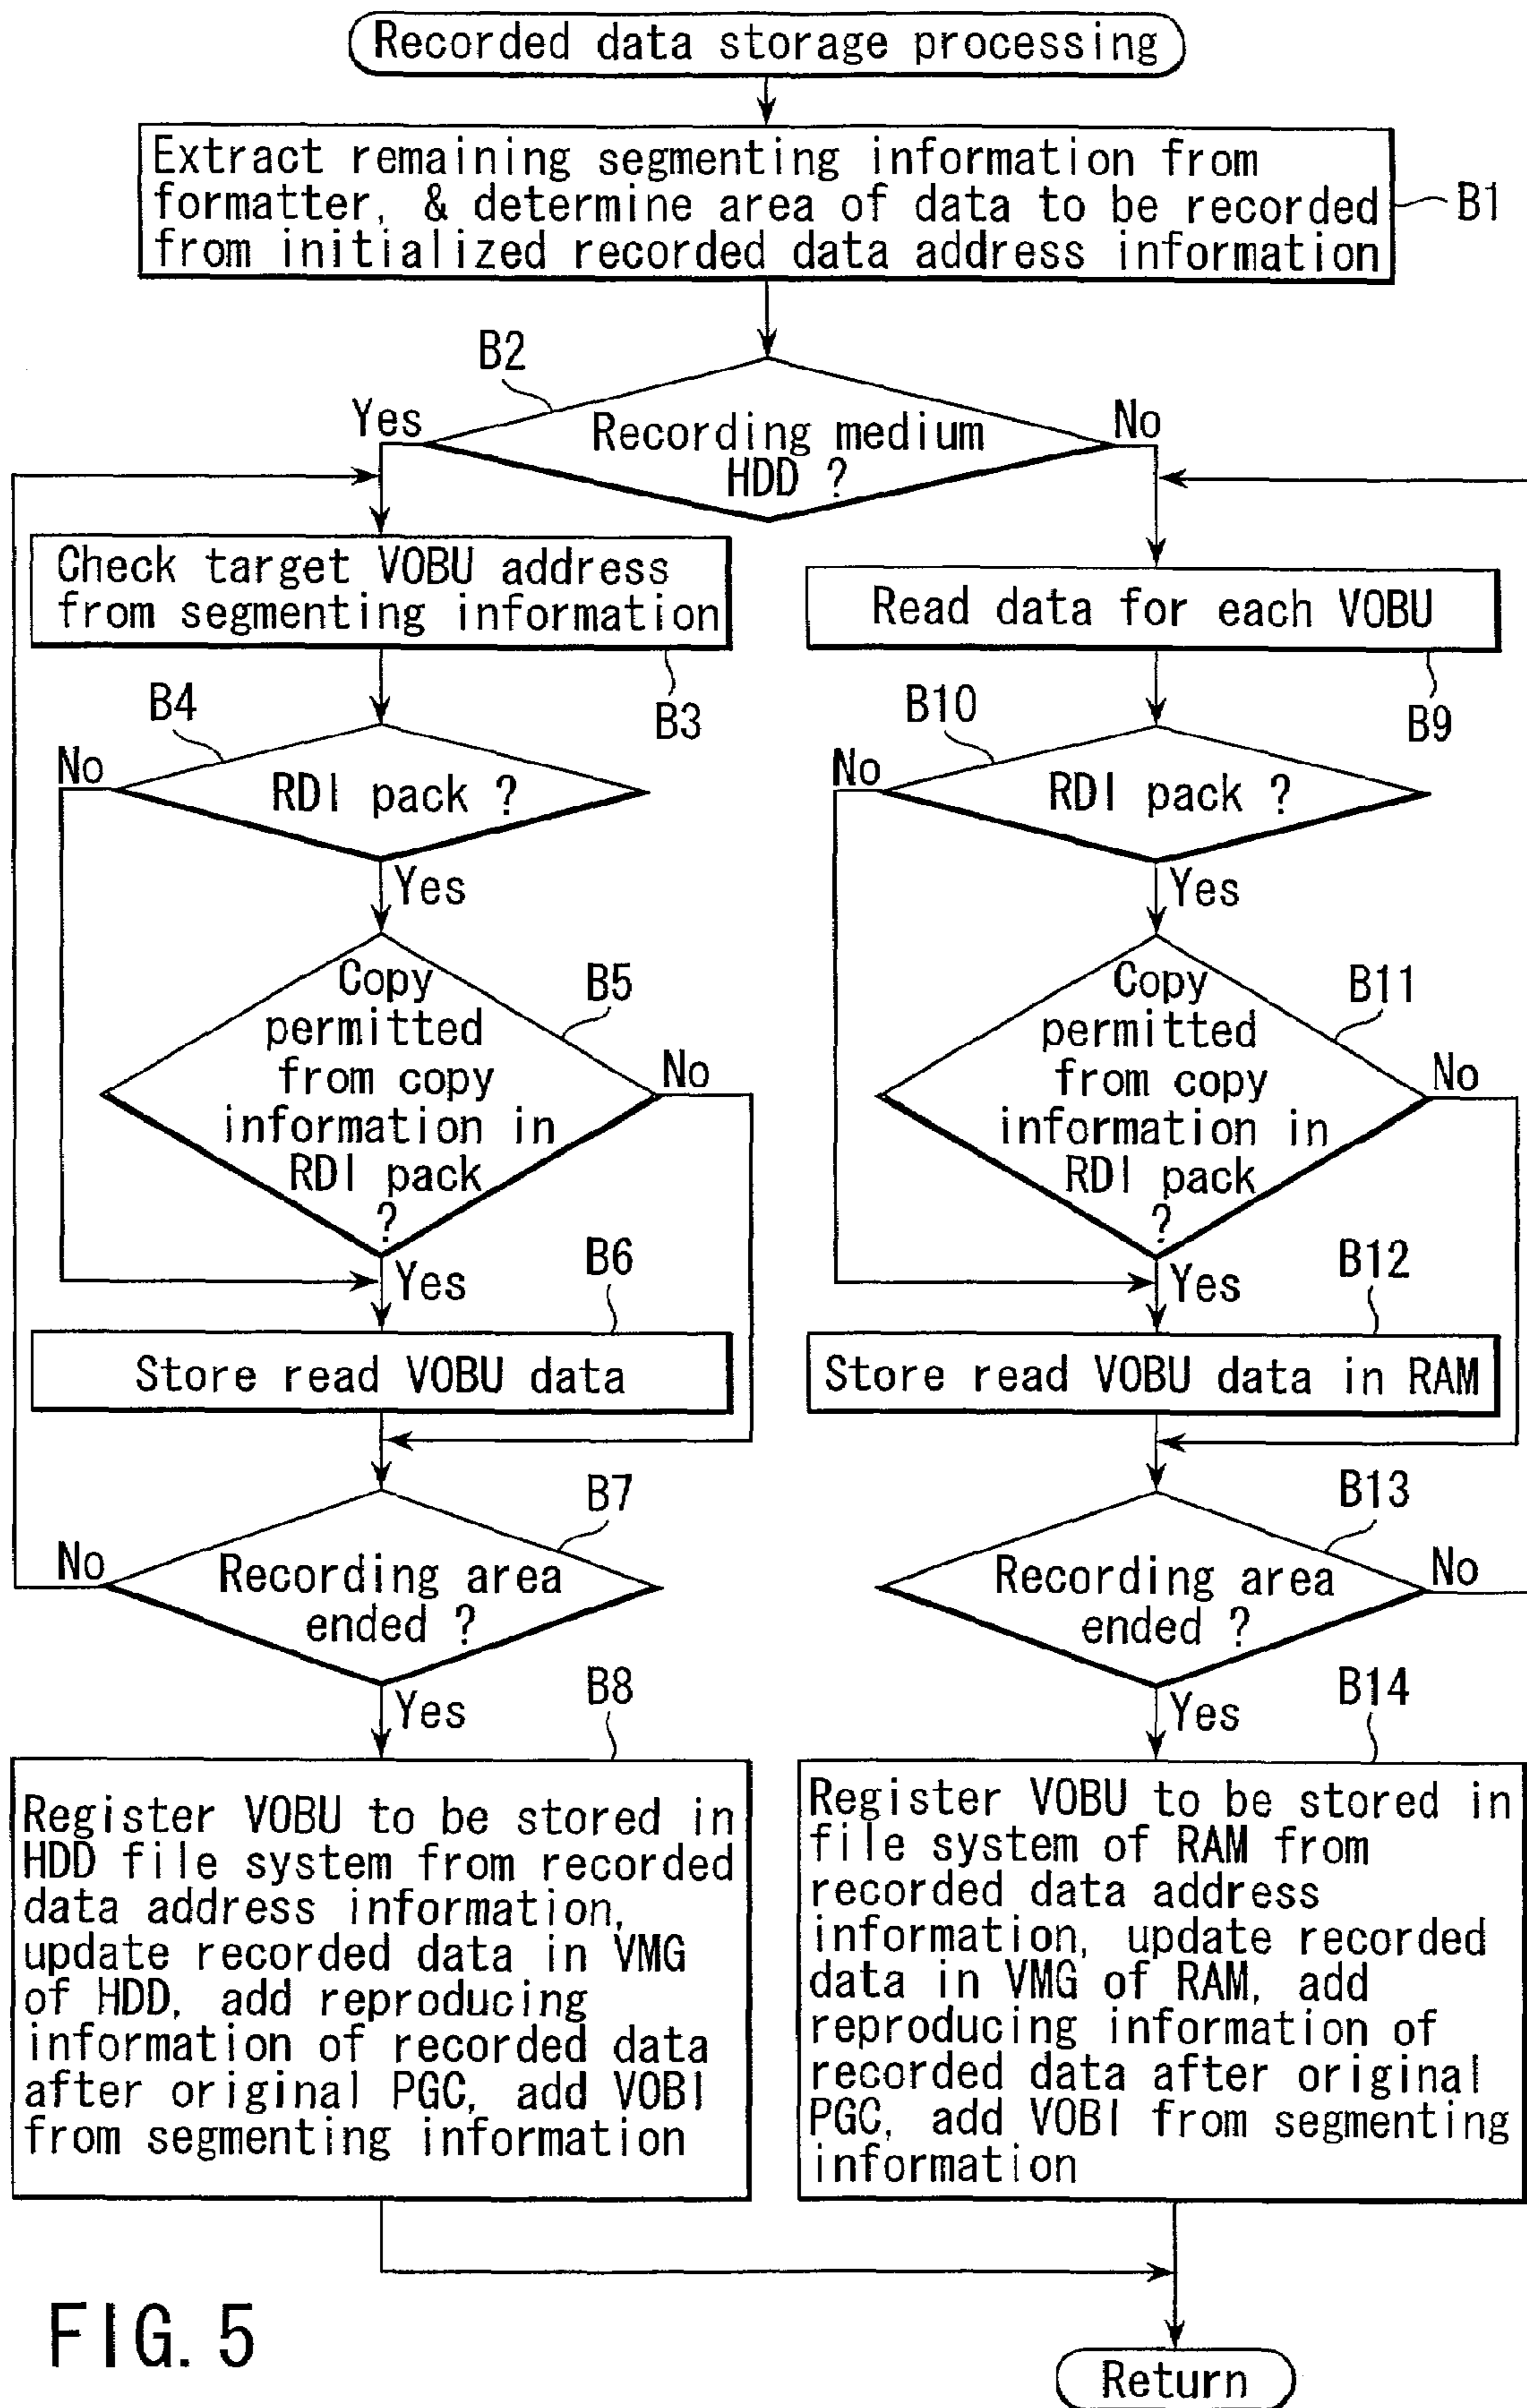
Recorded data storage processing

Extract remaining segmenting information from formatter, & determine area of data to be recorded from initialized recorded data address information

B1

B2

Yes

Recording medium HDD ?

No

Check target VOBU address from segmenting information

B3

Read data for each VOBU

B9

B4

No

RDI pack ?

Yes

B10

No

RDI pack ?

Yes

Copy permitted from copy information in RDI pack ?

B5

No

Yes

Copy permitted from copy information in RDI pack ?

B11

No

Yes

B6

Store read VOBU data

B12

Store read VOBU data in RAM

B7

No

Recording area ended ?

Yes

B13

Recording area ended ?

No

Yes

B8

Register VOBU to be stored in HDD file system from recorded data address information, update recorded data in VMG of HDD, add reproducing information of recorded data after original PGC, add VOBI from segmenting information

B14

Register VOBU to be stored in file system of RAM from recorded data address information, update recorded data in VMG of RAM, add reproducing information of recorded data after original PGC, add VOBI from segmenting information

FIG. 5

Return